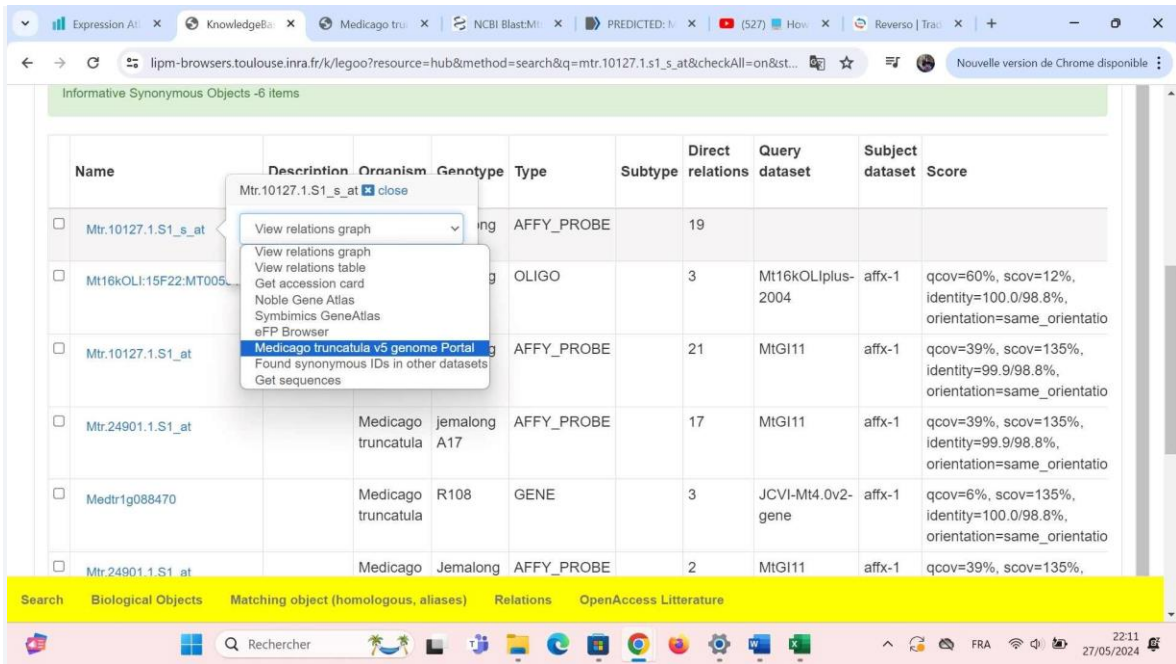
Expression At | KnowledgeBa | Medicago tru | NCBI Blast:Mt | PREDICTED: N | (527) How | Reverso | Trad | +

lipm-browsers.toulouse.inra.fr/k/legoo?resource=hub&method=search&q=mtr.10127.1.s1_s_at&checkAll=on&st...

Nouvelle version de Chrome disponible

Informative Synonymous Objects -6 items

| | Name | Description | Organism | Genotype | Type | Subtype | Direct relations | Query dataset | Subject dataset | Score |
|---|---|---|---|---|---|---|---|---|---|---|
| ☐ | Mtr.10127.1.S1_s_at | | | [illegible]ong | AFFY_PROBE | | 19 | | | |
| ☐ | Mt16kOLI:15F22:MT005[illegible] | | | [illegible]g | OLIGO | | 3 | Mt16kOLIplus-2004 | affx-1 | qcov=60%, scov=12%, identity=100.0/98.8%, orientation=same_orientatio |
| ☐ | Mtr.10127.1.S1_at | | | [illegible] | AFFY_PROBE | | 21 | MtGI11 | affx-1 | qcov=39%, scov=135%, identity=99.9/98.8%, orientation=same_orientatio |
| ☐ | Mtr.24901.1.S1_at | | Medicago truncatula | jemalong A17 | AFFY_PROBE | | 17 | MtGI11 | affx-1 | qcov=39%, scov=135%, identity=99.9/98.8%, orientation=same_orientatio |
| ☐ | Medtr1g088470 | | Medicago truncatula | R108 | GENE | | 3 | JCVI-Mt4.0v2-gene | affx-1 | qcov=6%, scov=135%, identity=100.0/98.8%, orientation=same_orientatio |
| ☐ | Mtr.24901.1.S1_at | | Medicago | Jemalong | AFFY_PROBE | | 2 | MtGI11 | affx-1 | qcov=39%, scov=135%, |

Mtr.10127.1.S1_s_at close

View relations graph

View relations graph
View relations table
Get accession card
Noble Gene Atlas
Symbimics GeneAtlas
eFP Browser
Medicago truncatula v5 genome Portal
Found synonymous IDs in other datasets
Get sequences

Search | Biological Objects | Matching object (homologous, aliases) | Relations | OpenAccess Litterature

Rechercher

FRA 22:11 27/05/2024